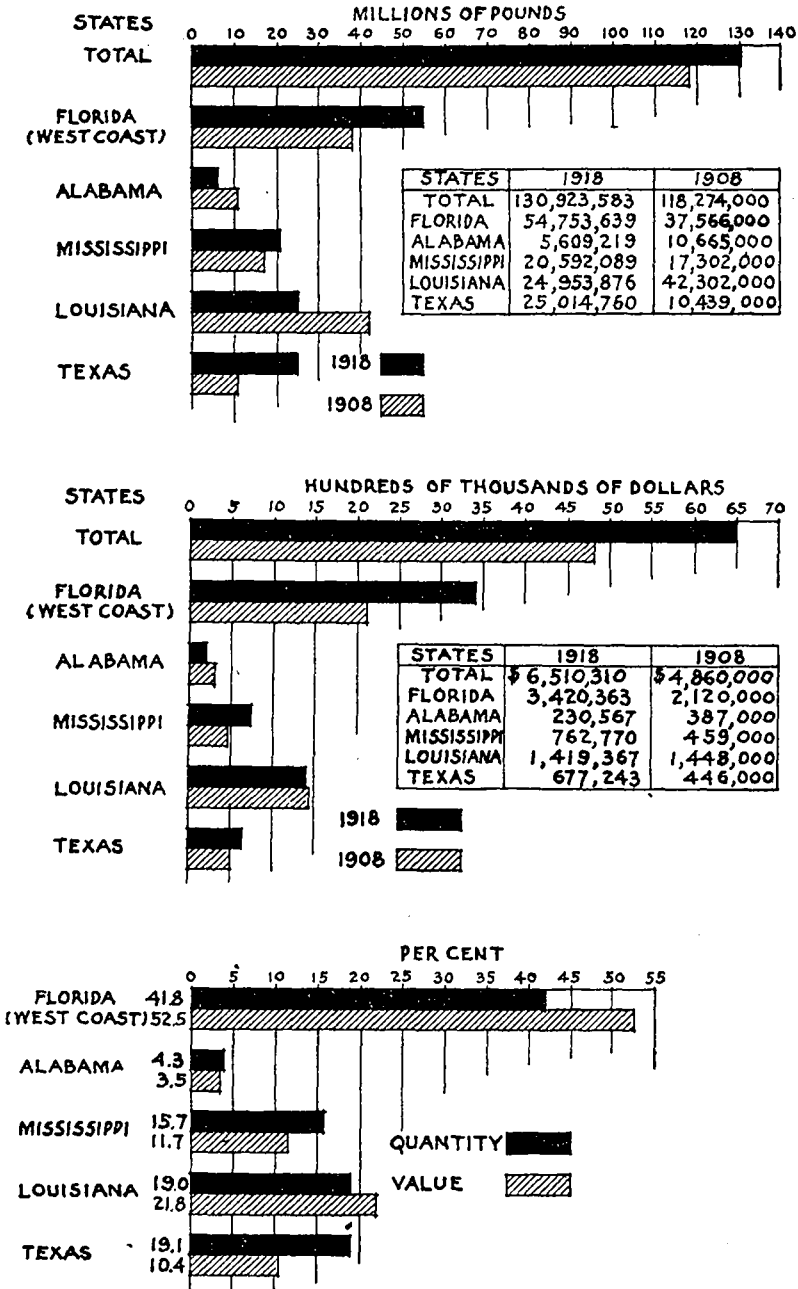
STATES

MILLIONS OF POUNDS

0 10 20 30 40 50 60 70 80 90 100 110 120 130 140

TOTAL

FLORIDA (WEST COAST)

ALABAMA

MISSISSIPPI

LOUISIANA

TEXAS

| STATES | 1918 | 1908 |
|---|---|---|
| TOTAL | 130,923,583 | 118,274,000 |
| FLORIDA | 54,753,639 | 37,566,000 |
| ALABAMA | 5,609,219 | 10,665,000 |
| MISSISSIPPI | 20,592,089 | 17,302,000 |
| LOUISIANA | 24,953,876 | 42,302,000 |
| TEXAS | 25,014,760 | 10,439,000 |

1918

1908

STATES

HUNDREDS OF THOUSANDS OF DOLLARS

0 5 10 15 20 25 30 35 40 45 50 55 60 65 70

TOTAL

FLORIDA (WEST COAST)

ALABAMA

MISSISSIPPI

LOUISIANA

TEXAS

| STATES | 1918 | 1908 |
|---|---|---|
| TOTAL | $6,510,310 | $4,860,000 |
| FLORIDA | 3,420,363 | 2,120,000 |
| ALABAMA | 230,567 | 387,000 |
| MISSISSIPPI | 762,770 | 459,000 |
| LOUISIANA | 1,419,367 | 1,448,000 |
| TEXAS | 677,243 | 446,000 |

1918

1908

PER CENT

0 5 10 15 20 25 30 35 40 45 50 55

FLORIDA (WEST COAST) 41.8 52.5

ALABAMA 4.3 3.5

MISSISSIPPI 15.7 11.7

LOUISIANA 19.0 21.8

TEXAS 19.1 10.4

QUANTITY

VALUE